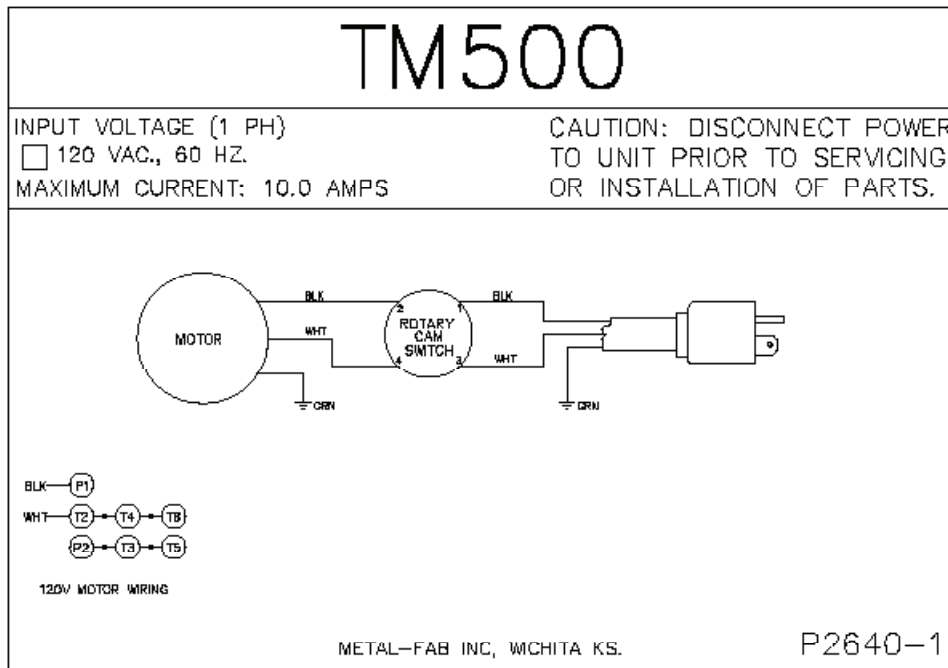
TM500

INPUT VOLTAGE (1 PH)
☐ 120 VAC., 60 HZ.
MAXIMUM CURRENT: 10.0 AMPS

CAUTION: DISCONNECT POWER TO UNIT PRIOR TO SERVICING OR INSTALLATION OF PARTS.

MOTOR
BLK
WHT
GRN
2
1
ROTARY CAM SWITCH
4
3
BLK
WHT
GRN

BLK P1
WHT T2 T4 T8
P2 T3 T5

120V MOTOR WIRING

METAL-FAB INC, WICHITA KS.

P2640-1